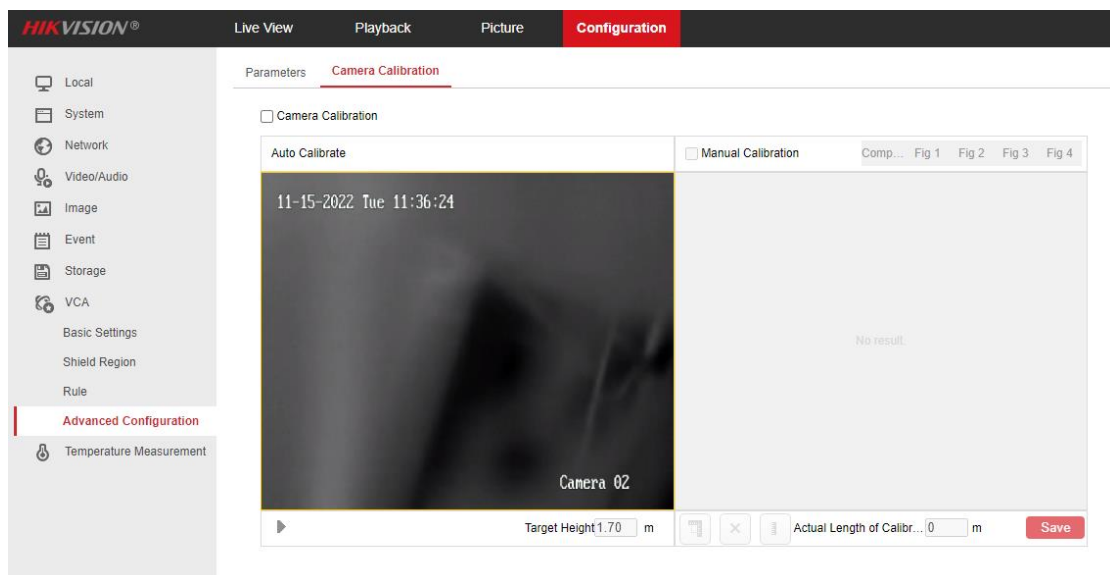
HIKVISION®

Live View
Playback
Picture
Configuration

Local
System
Network
Video/Audio
Image
Event
Storage
VCA
Basic Settings
Shield Region
Rule
Advanced Configuration
Temperature Measurement

Parameters
Camera Calibration

Camera Calibration

Auto Calibrate

Manual Calibration

Comp... Fig 1 Fig 2 Fig 3 Fig 4

11-15-2022 Tue 11:36:24

Camera 02

No result.

Target Height 1.70 m

Actual Length of Calibr... 0 m

Save